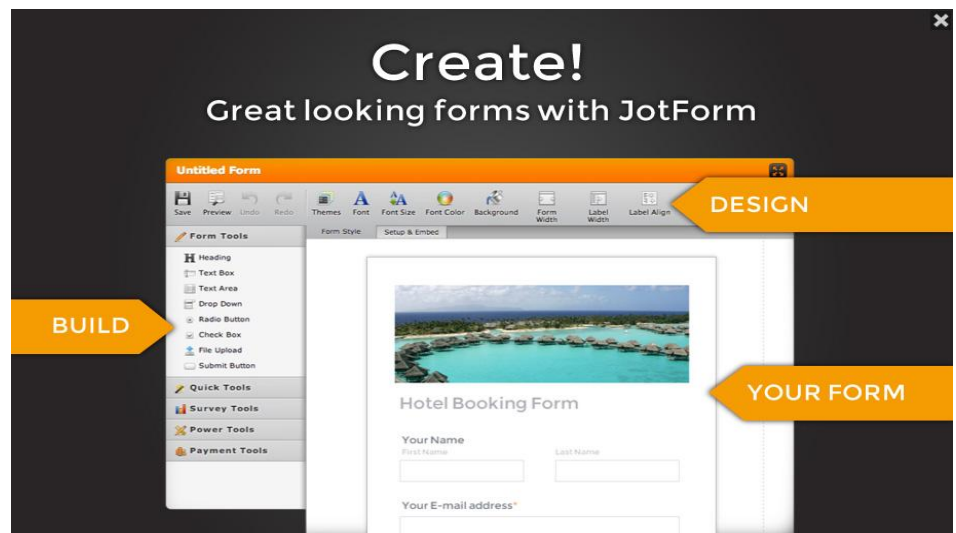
Create!
Great looking forms with JotForm

Untitled Form

Save Preview Undo Redo Themes Font Font Size Font Color Background Form Width Label Width Label Align

DESIGN

Form Tools
Heading
Text Box
Text Area
Drop Down
Radio Button
Check Box
File Upload
Submit Button

BUILD

Quick Tools
Survey Tools
Power Tools
Payment Tools

Form Style Setup & Embed

Hotel Booking Form

YOUR FORM

Your Name
First Name Last Name

Your E-mail address*